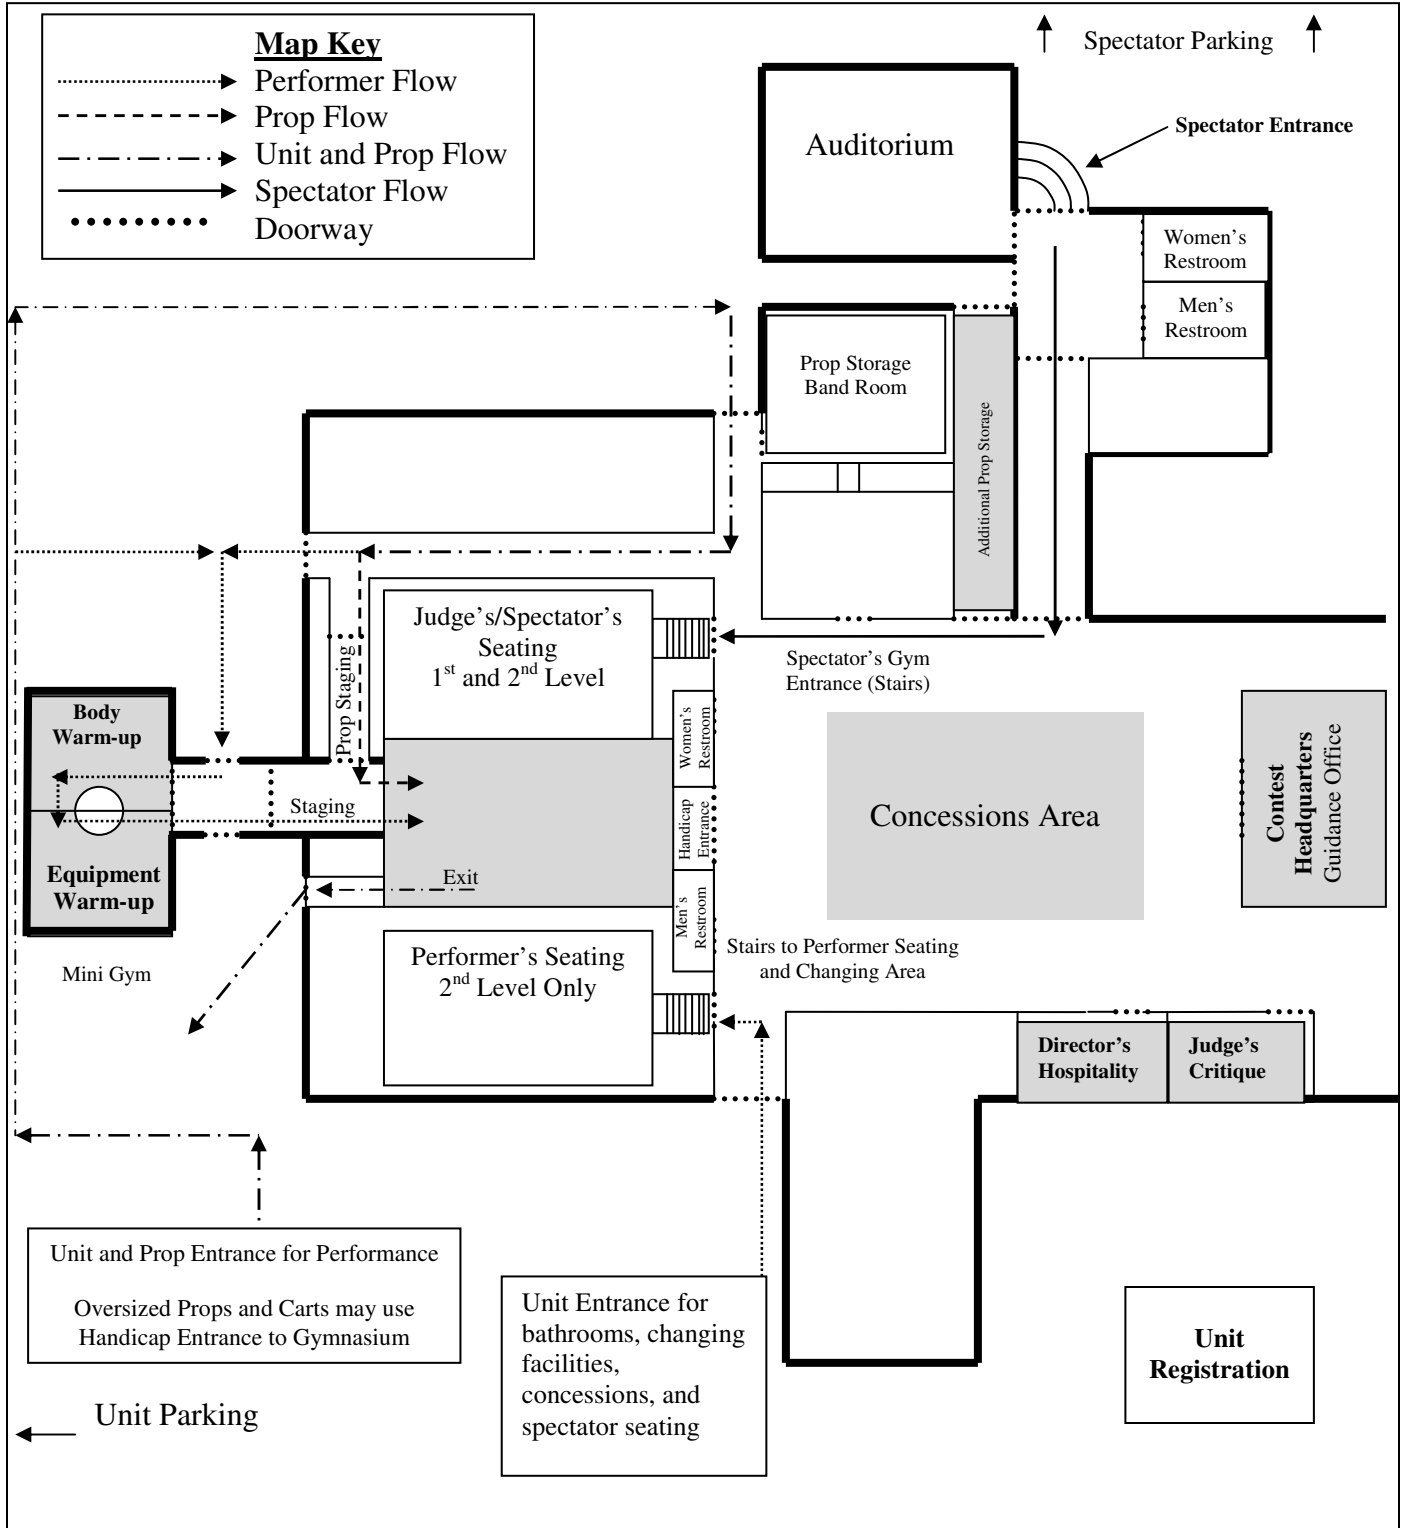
Map Key
Performer Flow
Prop Flow
Unit and Prop Flow
Spectator Flow
Doorway

Spectator Parking

Auditorium

Spectator Entrance

Women's Restroom

Men's Restroom

Prop Storage Band Room

Additional Prop Storage

Judge's/Spectator's Seating
1$^{st}$ and 2$^{nd}$ Level

Spectator's Gym Entrance (Stairs)

Prop Staging

Body Warm-up

Equipment Warm-up

Staging

Women's Restroom

Handicap Entrance

Men's Restroom

Exit

Concessions Area

Contest Headquarters
Guidance Office

Mini Gym

Performer's Seating
2$^{nd}$ Level Only

Stairs to Performer Seating and Changing Area

Director's Hospitality

Judge's Critique

Unit and Prop Entrance for Performance

Oversized Props and Carts may use Handicap Entrance to Gymnasium

Unit Entrance for bathrooms, changing facilities, concessions, and spectator seating

Unit Registration

Unit Parking